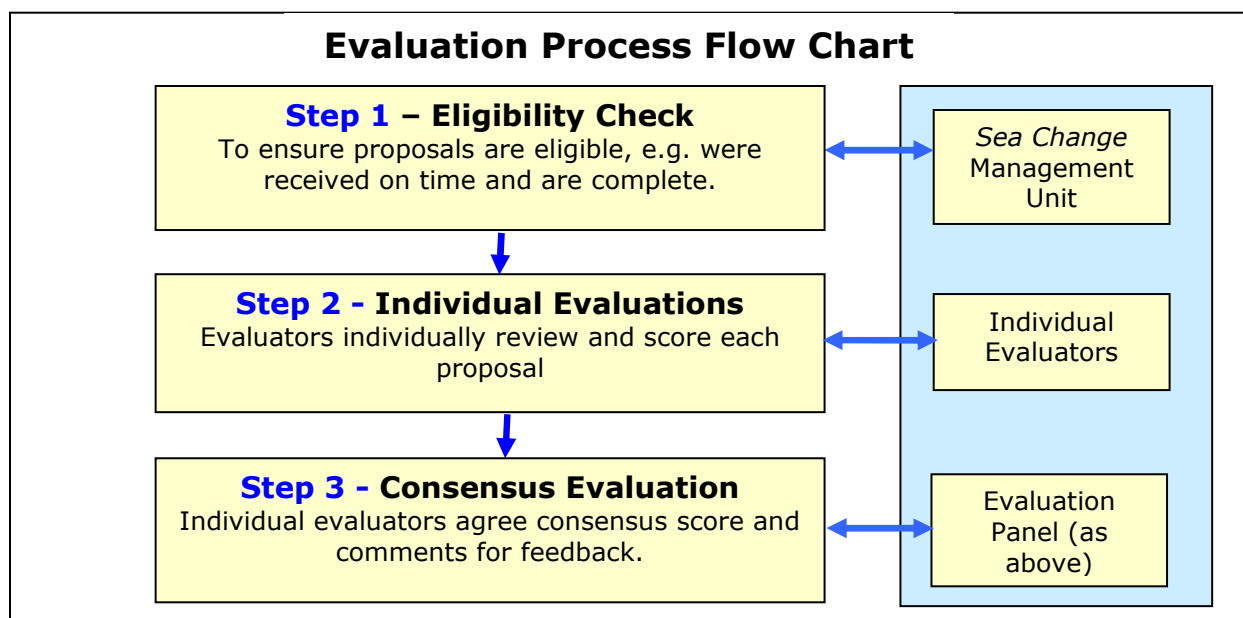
Evaluation Process Flow Chart

Step 1 – Eligibility Check
To ensure proposals are eligible, e.g. were received on time and are complete.

Sea Change Management Unit

Step 2 - Individual Evaluations
Evaluators individually review and score each proposal

Individual Evaluators

Step 3 - Consensus Evaluation
Individual evaluators agree consensus score and comments for feedback.

Evaluation Panel (as above)